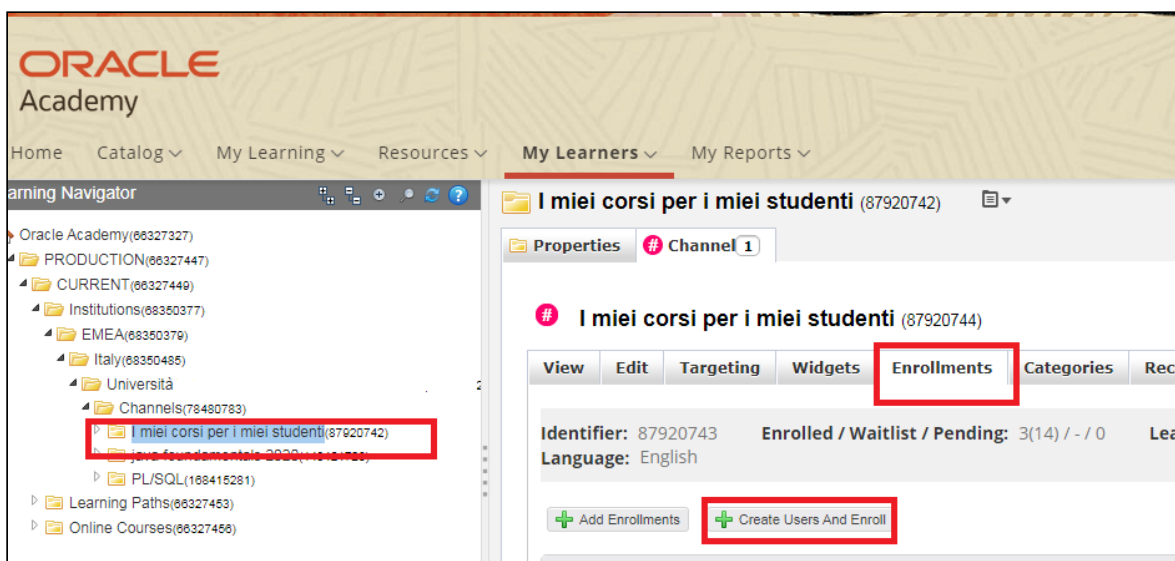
ORACLE
Academy

Home Catalog My Learning Resources My Learners My Reports

arning Navigator

Oracle Academy(66327327)
PRODUCTION(66327447)
CURRENT(66327449)
Institutions(68350377)
EMEA(68350379)
Italy(68350485)
Università
Channels(78480783)
I miei corsi per i miei studenti(87920742)
java foundamentals 2020([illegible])
PL/SQL(168415281)
Learning Paths(66327453)
Online Courses(66327456)

I miei corsi per i miei studenti (87920742)

Properties Channel 1

I miei corsi per i miei studenti (87920744)

View Edit Targeting Widgets Enrollments Categories Rec

Identifier: 87920743 Enrolled / Waitlist / Pending: 3(14) / - / 0 Lea
Language: English

Add Enrollments Create Users And Enroll